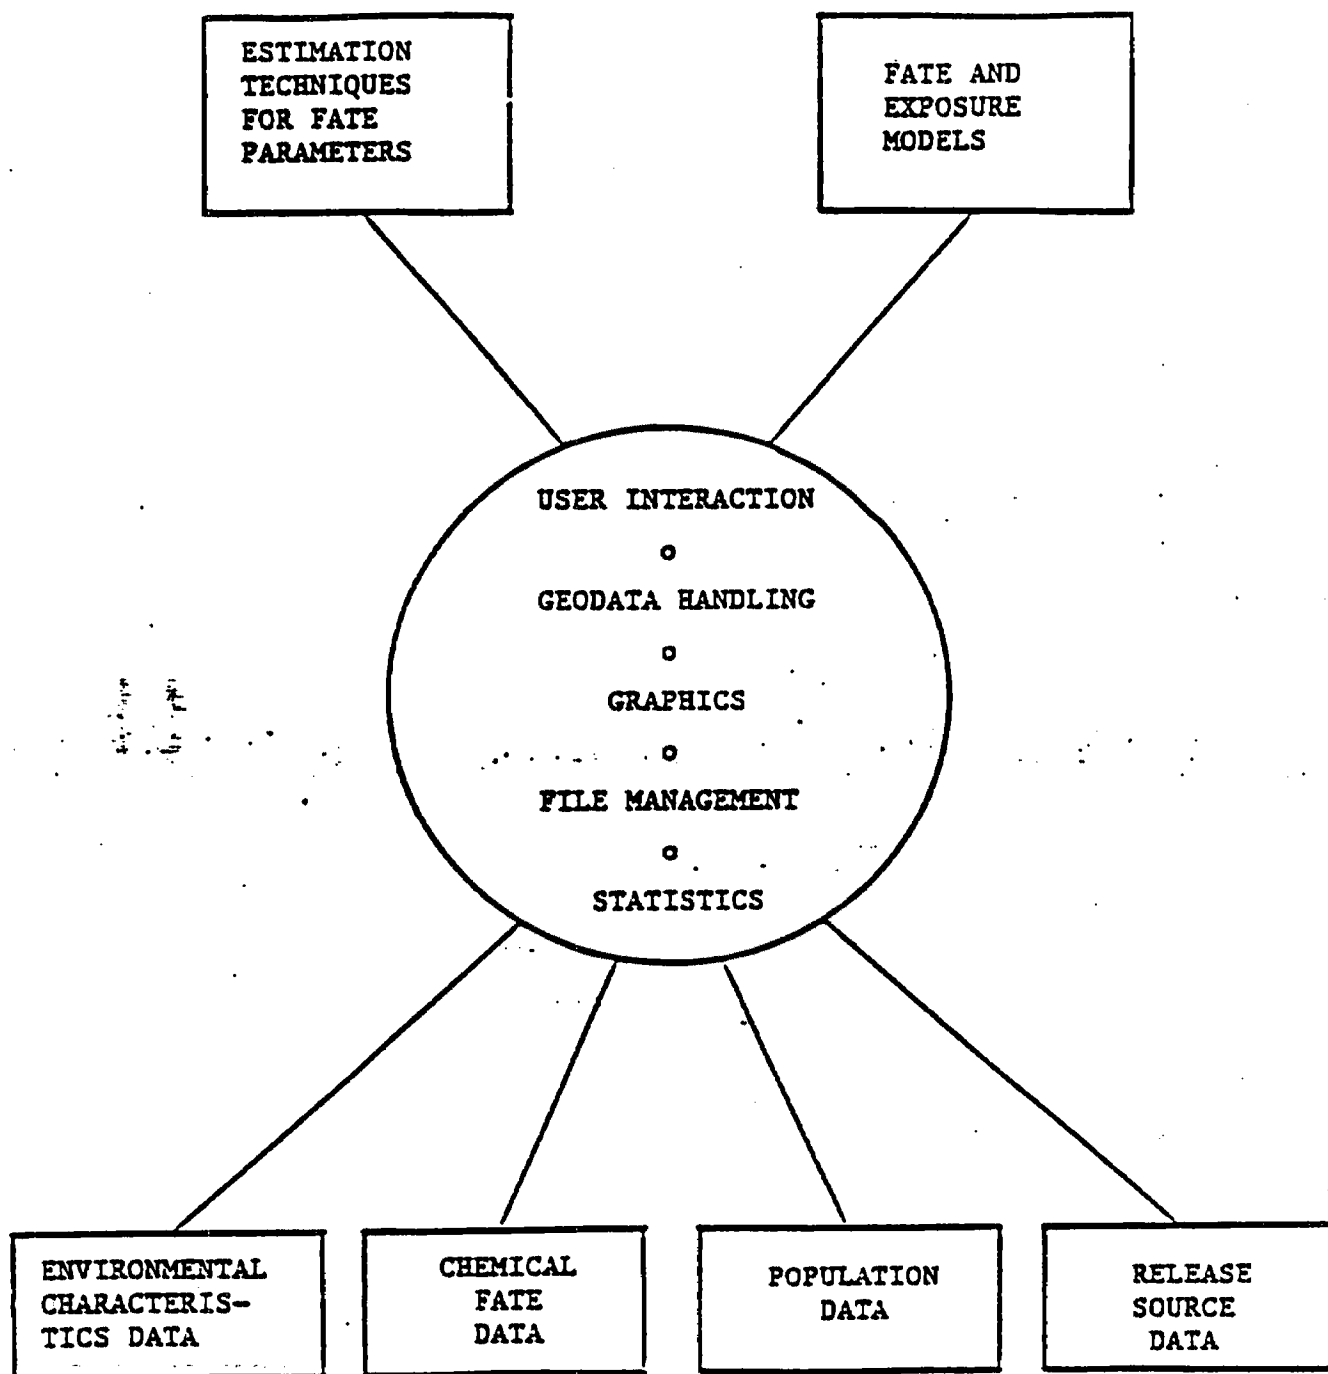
ESTIMATION TECHNIQUES FOR FATE PARAMETERS

FATE AND EXPOSURE MODELS

USER INTERACTION

o

GEODATA HANDLING

o

GRAPHICS

o

FILE MANAGEMENT

o

STATISTICS

ENVIRONMENTAL CHARACTERISTICS DATA

CHEMICAL FATE DATA

POPULATION DATA

RELEASE SOURCE DATA